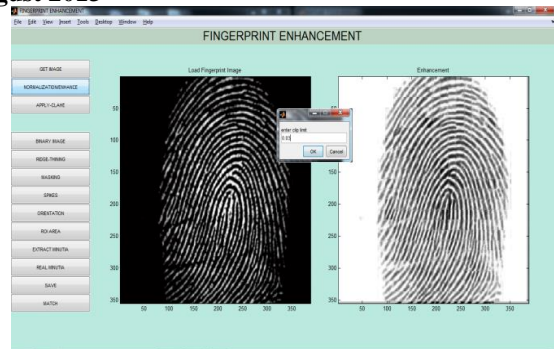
FINGERPRINT ENHANCEMENT

File Edit View Insert Tools Desktop Window Help

FINGERPRINT ENHANCEMENT

GET IMAGE
NORMALIZATION/ENHANCE
APPLY-CLAHE

BINARY IMAGE
RIDGE-THINING
MASKING
SPIKES
ORIENTATION
ROI-AREA
EXTRACT MINUTIA
REAL MINUTIA
SAVE
MATCH

Load Fingerprint Image

Enhancement

enter clip limit
0.03
OK Cancel

50
100
150
200
250
300
350

50 100 150 200 250 300 350

50
100
150
200
250
300
350

50 100 150 200 250 300 350